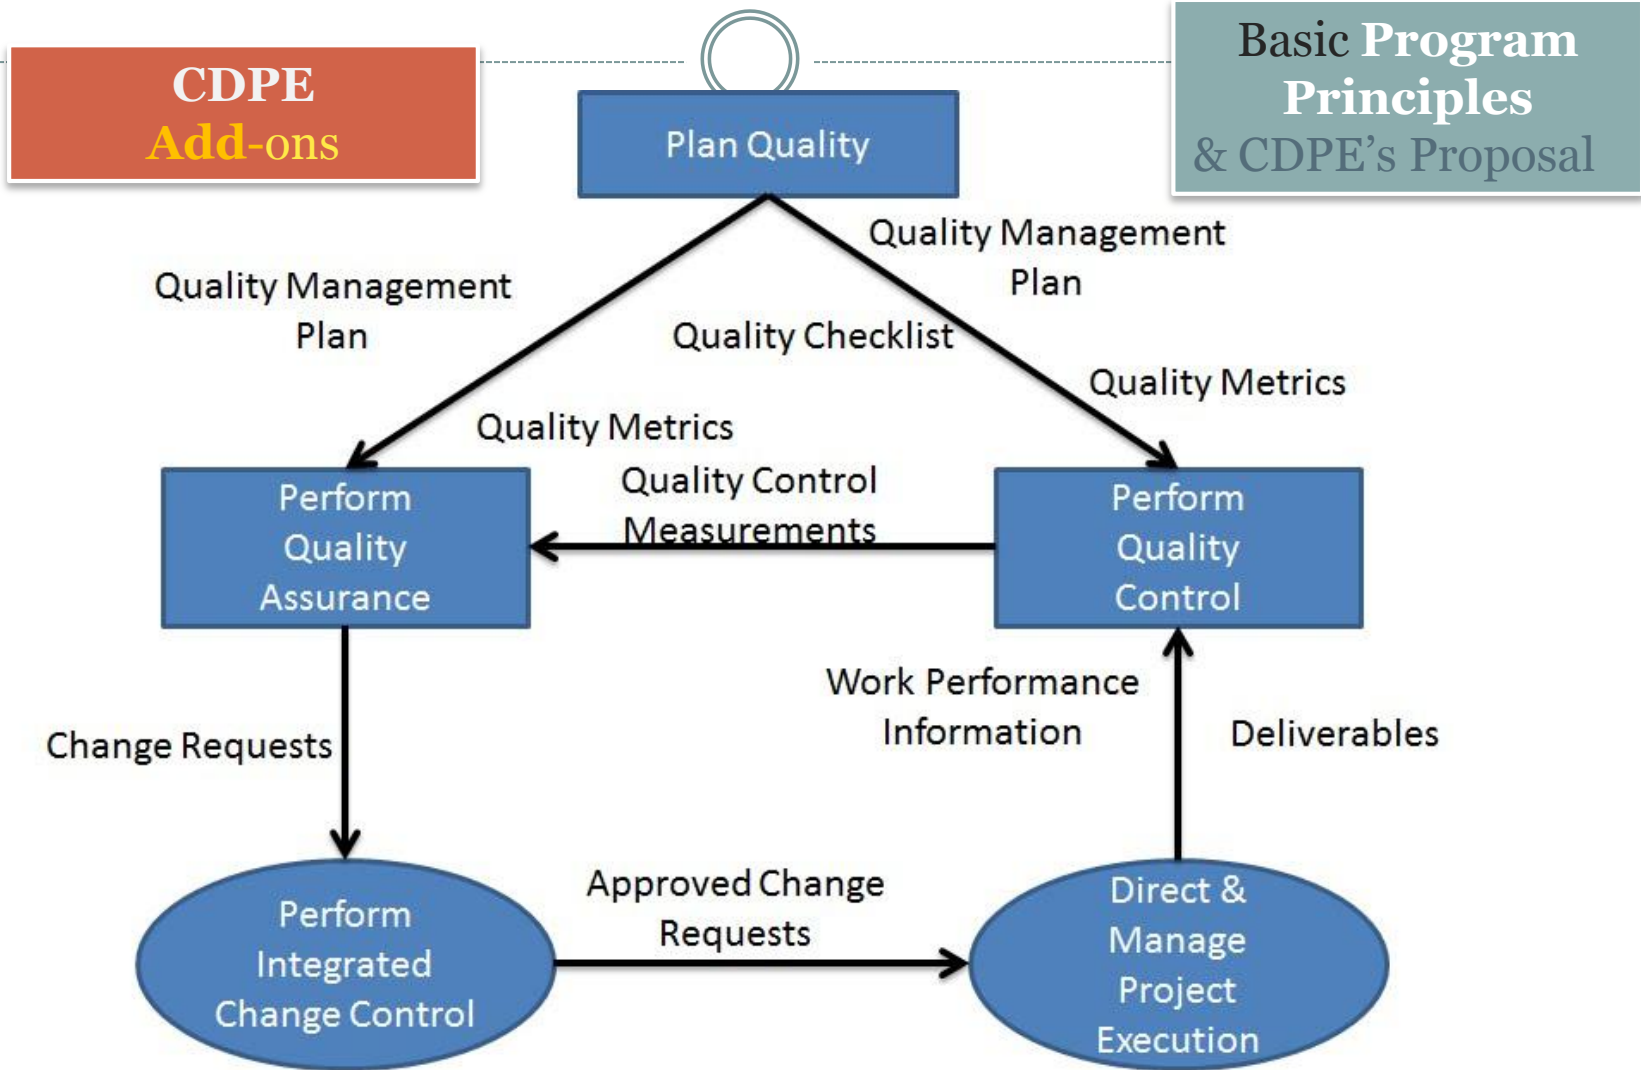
CDPE
Add-ons

Basic Program Principles
& CDPE's Proposal

Plan Quality

Quality Management Plan

Quality Management Plan

Quality Checklist

Quality Metrics

Quality Metrics

Quality Control Measurements

Perform Quality Assurance

Perform Quality Control

Work Performance Information

Change Requests

Deliverables

Approved Change Requests

Perform Integrated Change Control

Direct & Manage Project Execution